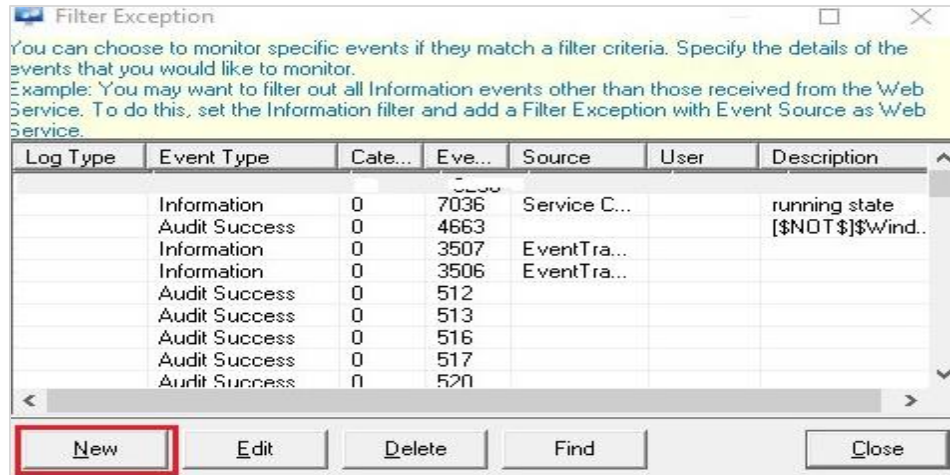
Filter Exception

You can choose to monitor specific events if they match a filter criteria. Specify the details of the events that you would like to monitor.
Example: You may want to filter out all Information events other than those received from the Web Service. To do this, set the Information filter and add a Filter Exception with Event Source as Web Service.

| Log Type | Event Type | Cate... | Eve... | Source | User | Description |
|---|---|---|---|---|---|---|
| | | | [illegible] | | | |
| | Information | 0 | 7036 | Service C... | | running state |
| | Audit Success | 0 | 4663 | | | [$NOT$]$Wind... |
| | Information | 0 | 3507 | EventTra... | | |
| | Information | 0 | 3506 | EventTra... | | |
| | Audit Success | 0 | 512 | | | |
| | Audit Success | 0 | 513 | | | |
| | Audit Success | 0 | 516 | | | |
| | Audit Success | 0 | 517 | | | |
| | Audit Success | 0 | 520 | | | |

New | Edit | Delete | Find | Close